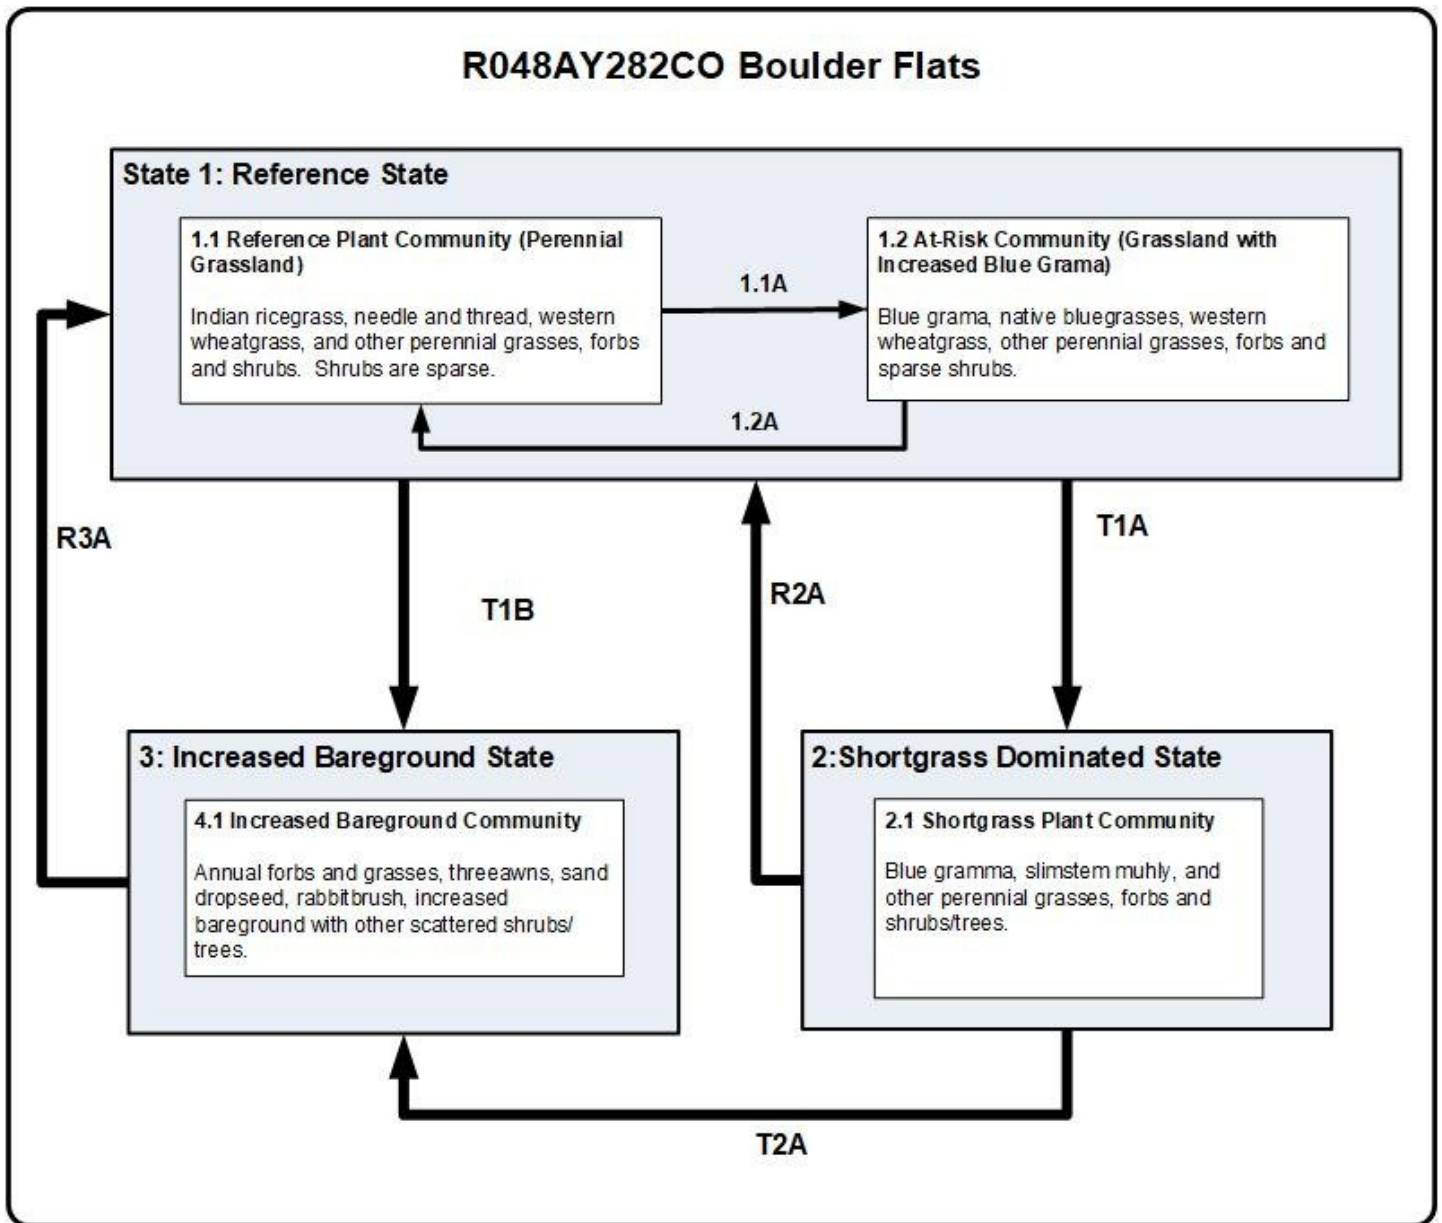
R048AY282CO Boulder Flats

State 1: Reference State

1.1 Reference Plant Community (Perennial Grassland)

Indian ricegrass, needle and thread, western wheatgrass, and other perennial grasses, forbs and shrubs. Shrubs are sparse.

1.1A

1.2 At-Risk Community (Grassland with Increased Blue Grama)

Blue grama, native bluegrasses, western wheatgrass, other perennial grasses, forbs and sparse shrubs.

1.2A

R3A

T1B

R2A

T1A

3: Increased Bareground State

4.1 Increased Bareground Community

Annual forbs and grasses, threeawns, sand dropseed, rabbitbrush, increased bareground with other scattered shrubs/ trees.

2:Shortgrass Dominated State

2.1 Shortgrass Plant Community

Blue gramma, slimstem muhly, and other perennial grasses, forbs and shrubs/trees.

T2A